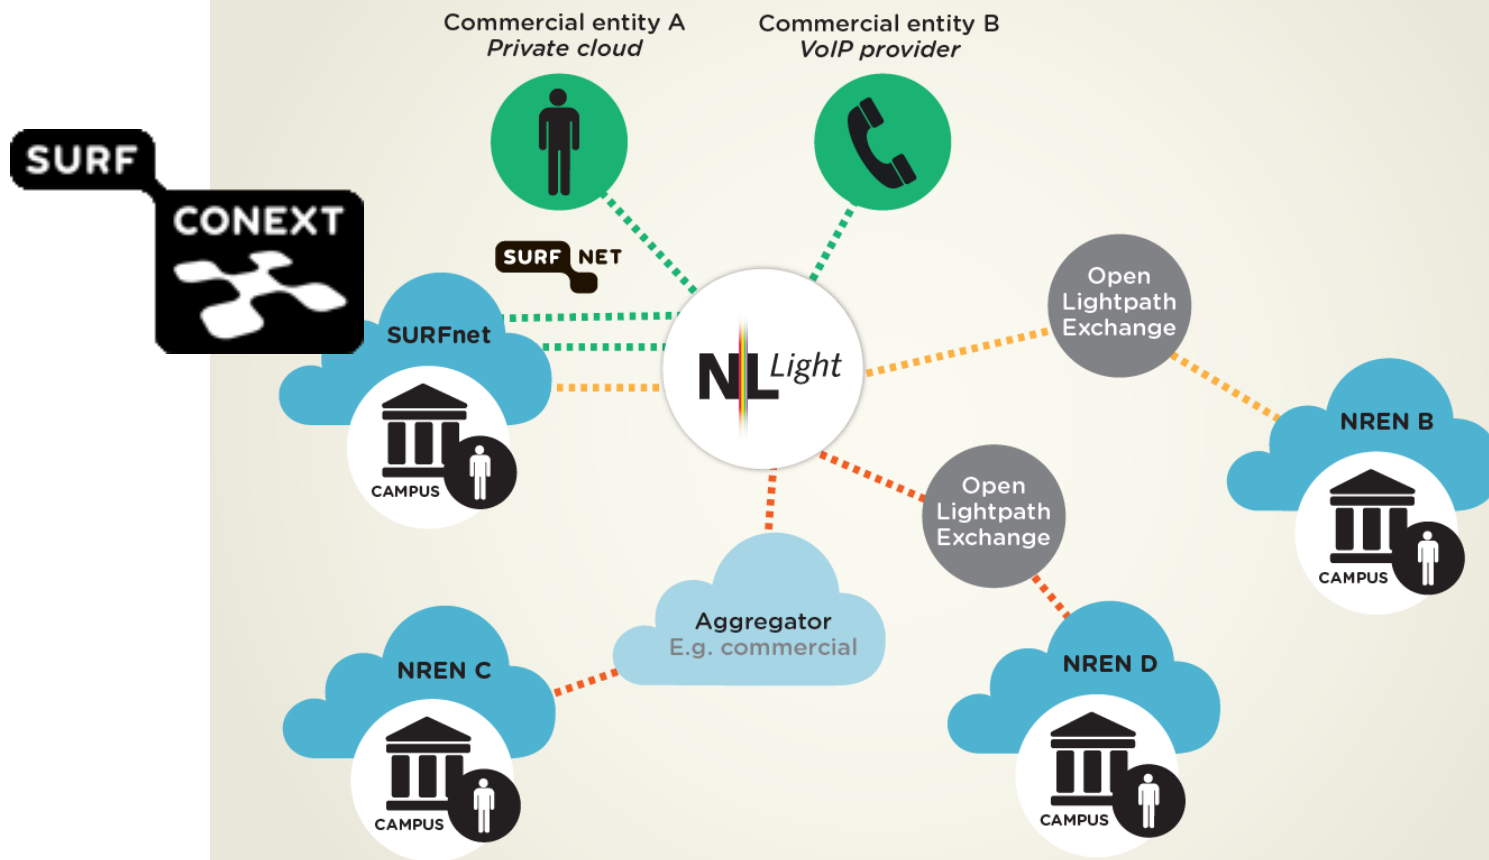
SURF
CONEXT

Commercial entity A
Private cloud

Commercial entity B
VoIP provider

SURF NET

SURFnet

CAMPUS

NL Light

Open Lightpath Exchange

NREN B

CAMPUS

Open Lightpath Exchange

Aggregator
E.g. commercial

NREN C

CAMPUS

NREN D

CAMPUS